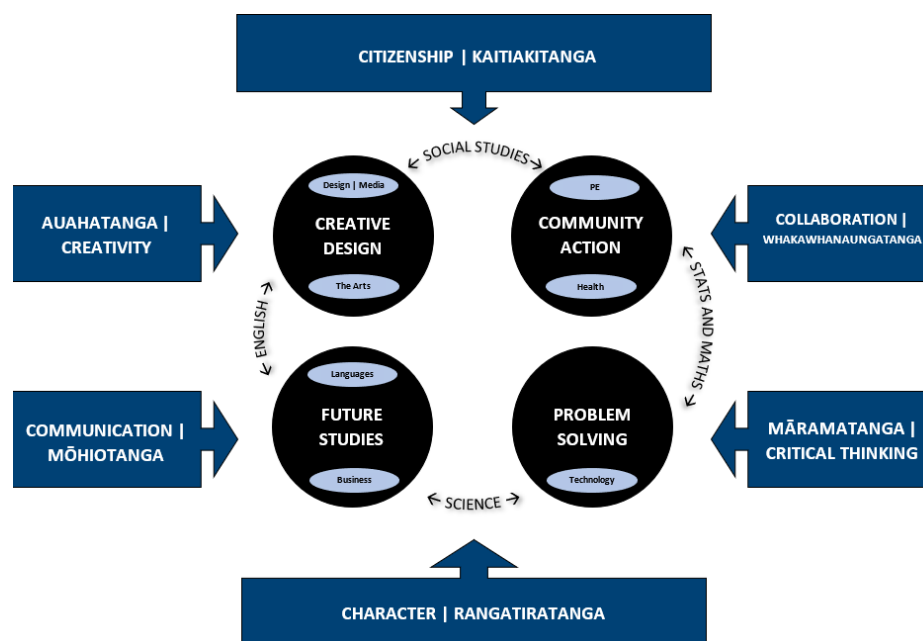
CITIZENSHIP | KAITIAKITANGA

SOCIAL STUDIES

AUAHATANGA | CREATIVITY

Design | Media

CREATIVE DESIGN

The Arts

PE

COMMUNITY ACTION

Health

COLLABORATION | WHAKAWHANAUNGATANGA

ENGLISH

STATS AND MATHS

COMMUNICATION | MŌHIOTANGA

Languages

FUTURE STUDIES

Business

PROBLEM SOLVING

Technology

MĀRAMATANGA | CRITICAL THINKING

SCIENCE

CHARACTER | RANGATIRATANGA